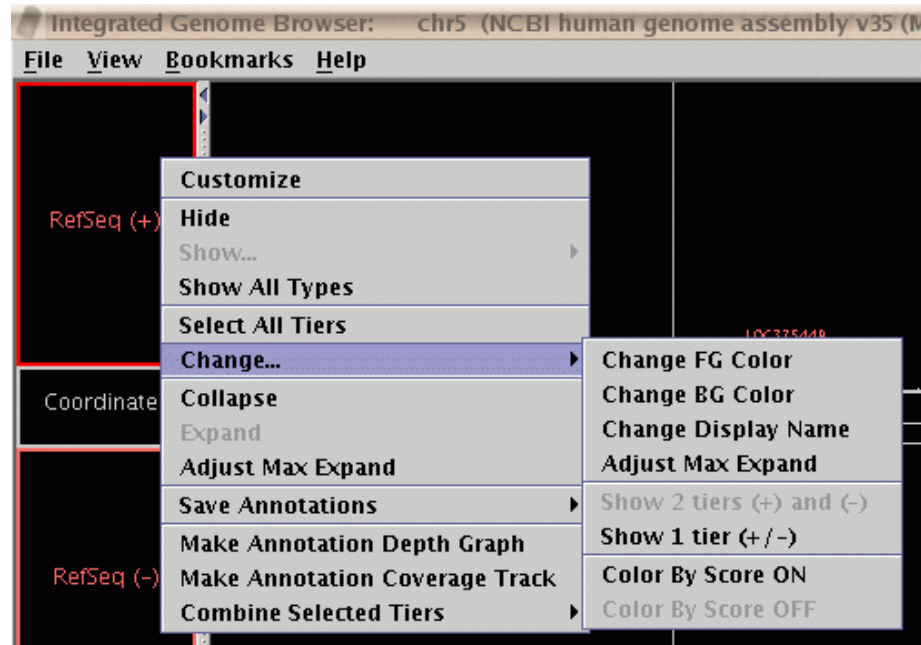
Integrated Genome Browser: chr5 (NCBI human genome assembly v35 (M

File View Bookmarks Help

RefSeq (+)

Coordinate

RefSeq (-)

Customize
Hide
Show...
Show All Types
Select All Tiers
Change...
Collapse
Expand
Adjust Max Expand
Save Annotations
Make Annotation Depth Graph
Make Annotation Coverage Track
Combine Selected Tiers

LOC375449

Change FG Color
Change BG Color
Change Display Name
Adjust Max Expand
Show 2 tiers (+) and (-)
Show 1 tier (+/-)
Color By Score ON
Color By Score OFF